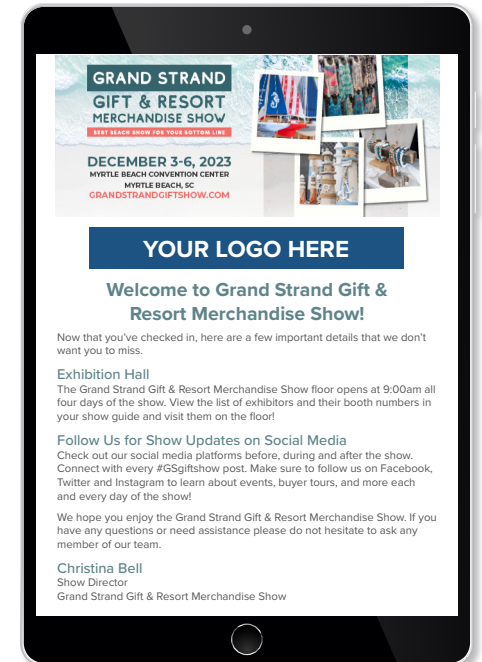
GRAND STRAND
GIFT & RESORT
MERCHANDISE SHOW
BEST BEACH SHOW FOR YOUR BOTTOM LINE

DECEMBER 3-6, 2023
MYRTLE BEACH CONVENTION CENTER
MYRTLE BEACH, SC
GRANDSTRANDGIFTSHOW.COM

YOUR LOGO HERE

Welcome to Grand Strand Gift & Resort Merchandise Show!

Now that you've checked in, here are a few important details that we don't want you to miss.

Exhibition Hall
The Grand Strand Gift & Resort Merchandise Show floor opens at 9:00am all four days of the show. View the list of exhibitors and their booth numbers in your show guide and visit them on the floor!

Follow Us for Show Updates on Social Media
Check out our social media platforms before, during and after the show. Connect with every #GSgiftshow post. Make sure to follow us on Facebook, Twitter and Instagram to learn about events, buyer tours, and more each and every day of the show!

We hope you enjoy the Grand Strand Gift & Resort Merchandise Show. If you have any questions or need assistance please do not hesitate to ask any member of our team.

Christina Bell
Show Director
Grand Strand Gift & Resort Merchandise Show